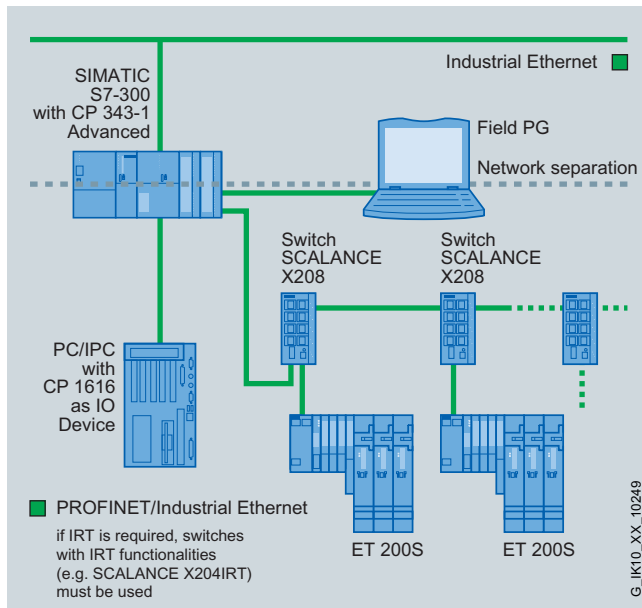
Industrial Ethernet

SIMATIC S7-300 with CP 343-1 Advanced

Field PG

Network separation

Switch SCALANCE X208

Switch SCALANCE X208

PC/IPC with CP 1616 as IO Device

PROFINET/Industrial Ethernet

if IRT is required, switches with IRT functionalities (e.g. SCALANCE X204IRT) must be used

ET 200S

ET 200S

G_IK10_XX_10249